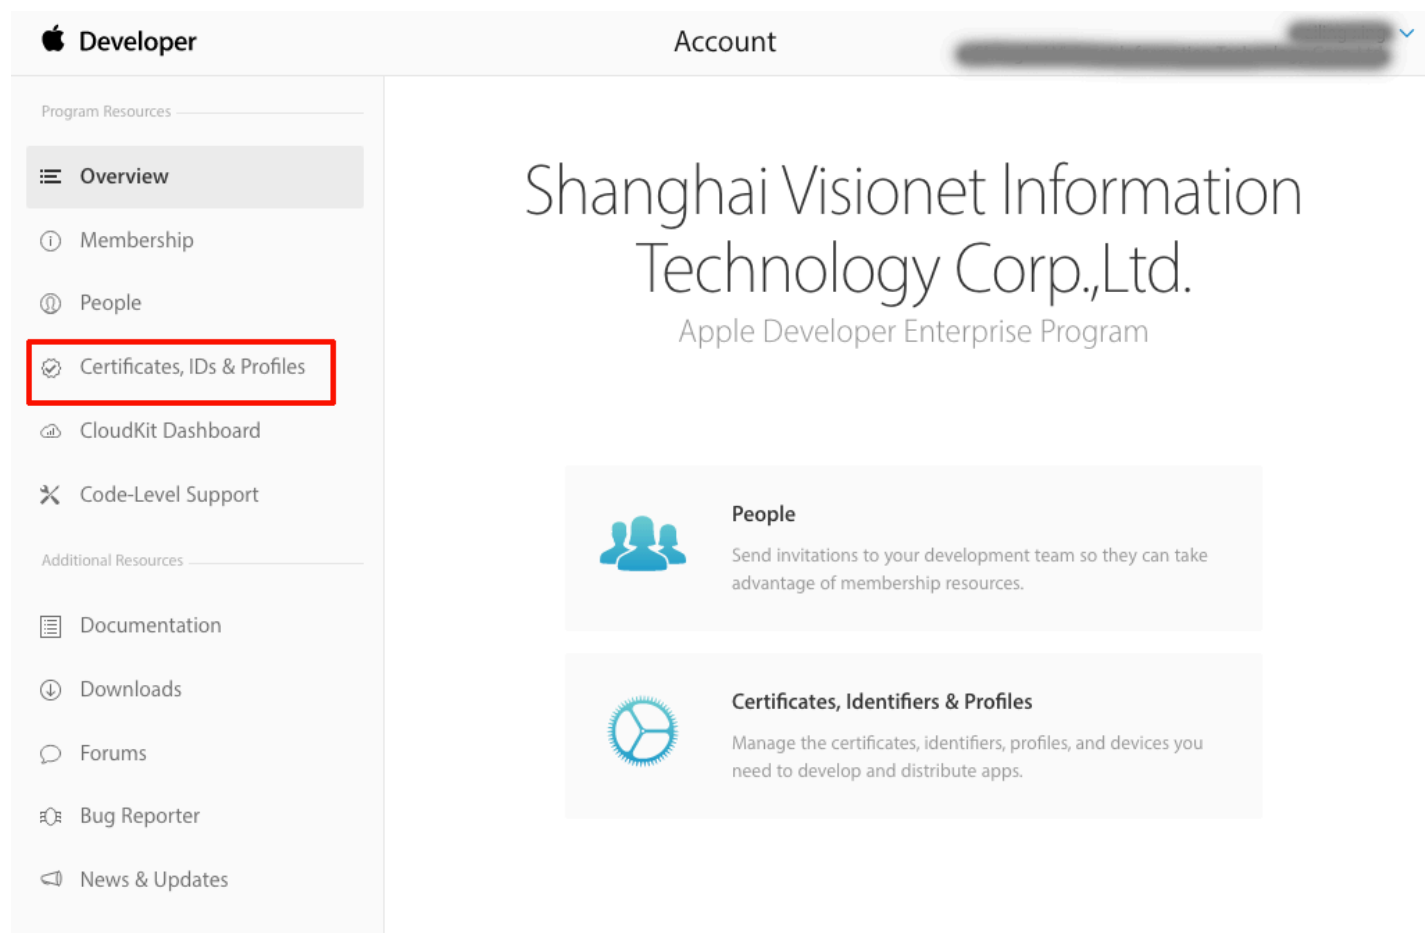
Developer

Account

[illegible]

Program Resources

Overview

Membership

People

Certificates, IDs & Profiles

CloudKit Dashboard

Code-Level Support

Additional Resources

Documentation

Downloads

Forums

Bug Reporter

News & Updates

Shanghai Visionet Information Technology Corp.,Ltd.

Apple Developer Enterprise Program

People

Send invitations to your development team so they can take advantage of membership resources.

Certificates, Identifiers & Profiles

Manage the certificates, identifiers, profiles, and devices you need to develop and distribute apps.